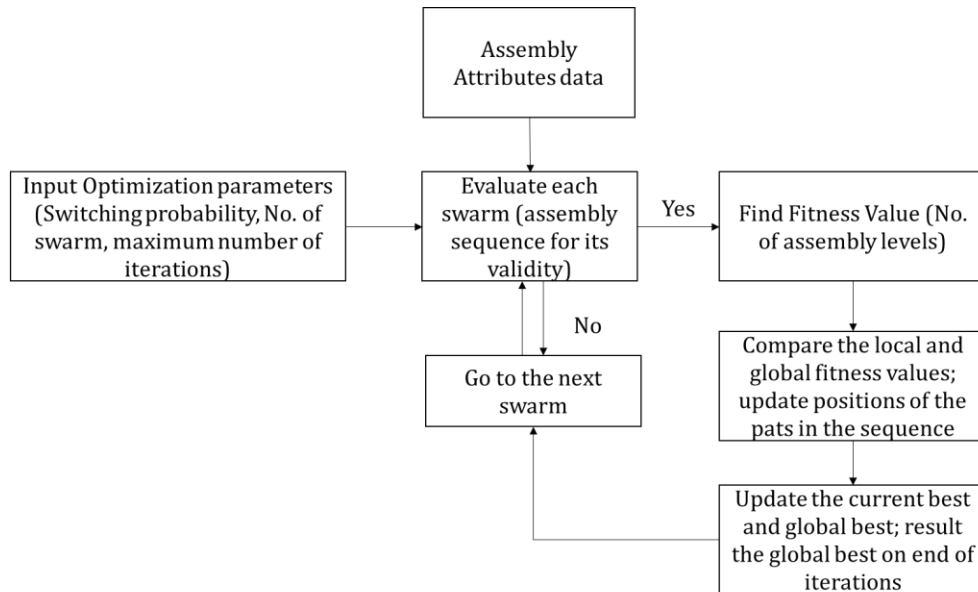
Assembly Attributes data

Input Optimization parameters (Switching probability, No. of swarm, maximum number of iterations)

Evaluate each swarm (assembly sequence for its validity)

Yes

Find Fitness Value (No. of assembly levels)

No

Go to the next swarm

Compare the local and global fitness values; update positions of the pats in the sequence

Update the current best and global best; result the global best on end of iterations